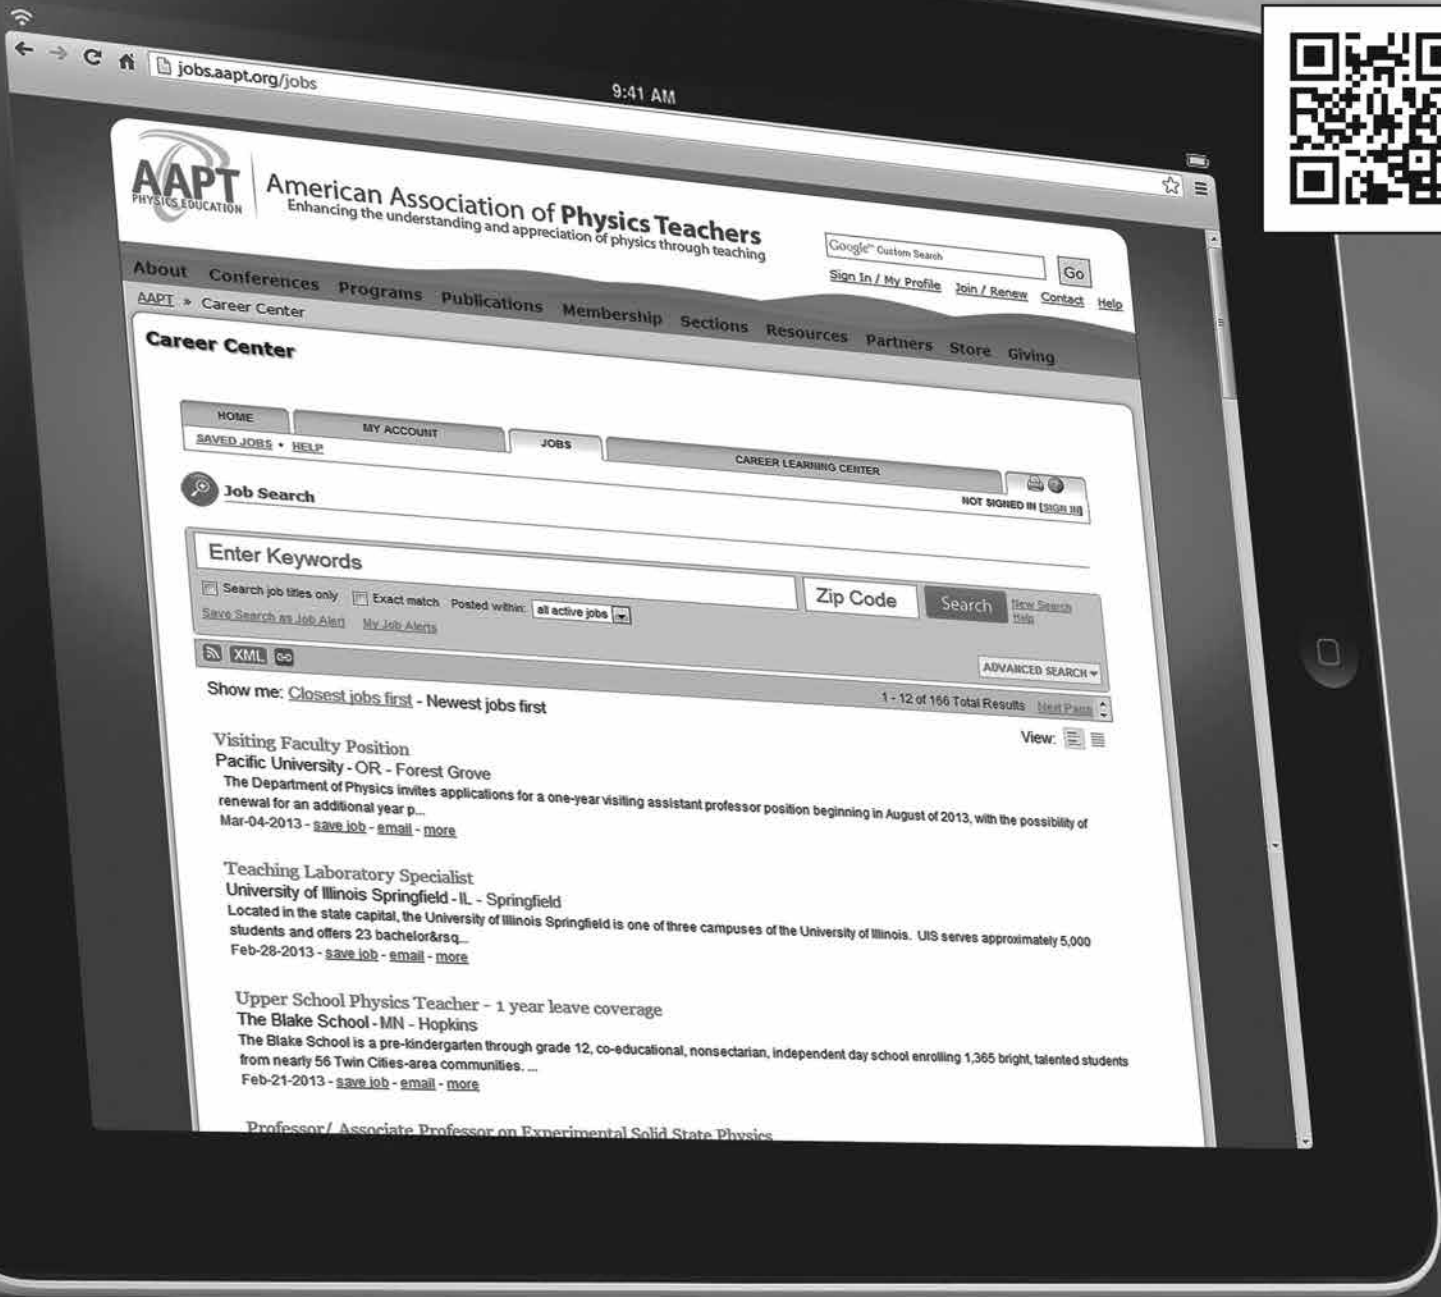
jobs.aapt.org/jobs

9:41 AM

AAPT
PHYSICS EDUCATION

American Association of Physics Teachers
Enhancing the understanding and appreciation of physics through teaching

Google Custom Search
Go
Sign In / My Profile Join / Renew Contact Help

About Conferences Programs Publications Membership Sections Resources Partners Store Giving

AAPT » Career Center

Career Center

HOME
MY ACCOUNT
JOBS
CAREER LEARNING CENTER
SAVED JOBS • HELP

Job Search

NOT SIGNED IN [SIGN IN]

Enter Keywords
Zip Code
Search
New Search
Help
Search job titles only Exact match Posted within: all active jobs
Save Search as Job Alert My Job Alerts

XML

ADVANCED SEARCH

Show me: Closest jobs first - Newest jobs first

1 - 12 of 166 Total Results Next Page

View:

Visiting Faculty Position
Pacific University - OR - Forest Grove
The Department of Physics invites applications for a one-year visiting assistant professor position beginning in August of 2013, with the possibility of renewal for an additional year p...
Mar-04-2013 - save job - email - more

Teaching Laboratory Specialist
University of Illinois Springfield - IL - Springfield
Located in the state capital, the University of Illinois Springfield is one of three campuses of the University of Illinois. UIS serves approximately 5,000 students and offers 23 bachelor&rsq...
Feb-28-2013 - save job - email - more

Upper School Physics Teacher - 1 year leave coverage
The Blake School - MN - Hopkins
The Blake School is a pre-kindergarten through grade 12, co-educational, nonsectarian, independent day school enrolling 1,365 bright, talented students from nearly 56 Twin Cities-area communities. ...
Feb-21-2013 - save job - email - more

Professor/ Associate Professor on Experimental Solid State Physics